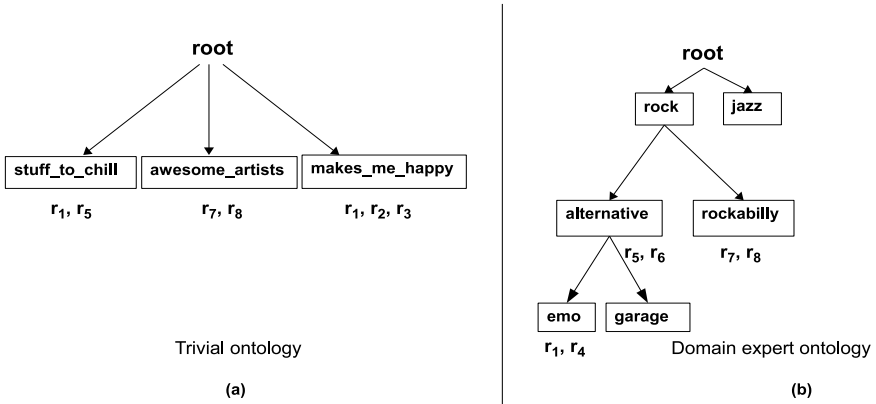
root

stuff_to_chill

awesome_artists

makes_me_happy

$r_1, r_5$

$r_7, r_8$

$r_1, r_2, r_3$

Trivial ontology

(a)

root

rock

jazz

alternative

rockabilly

$r_5, r_6$

$r_7, r_8$

emo

garage

$r_1, r_4$

Domain expert ontology

(b)